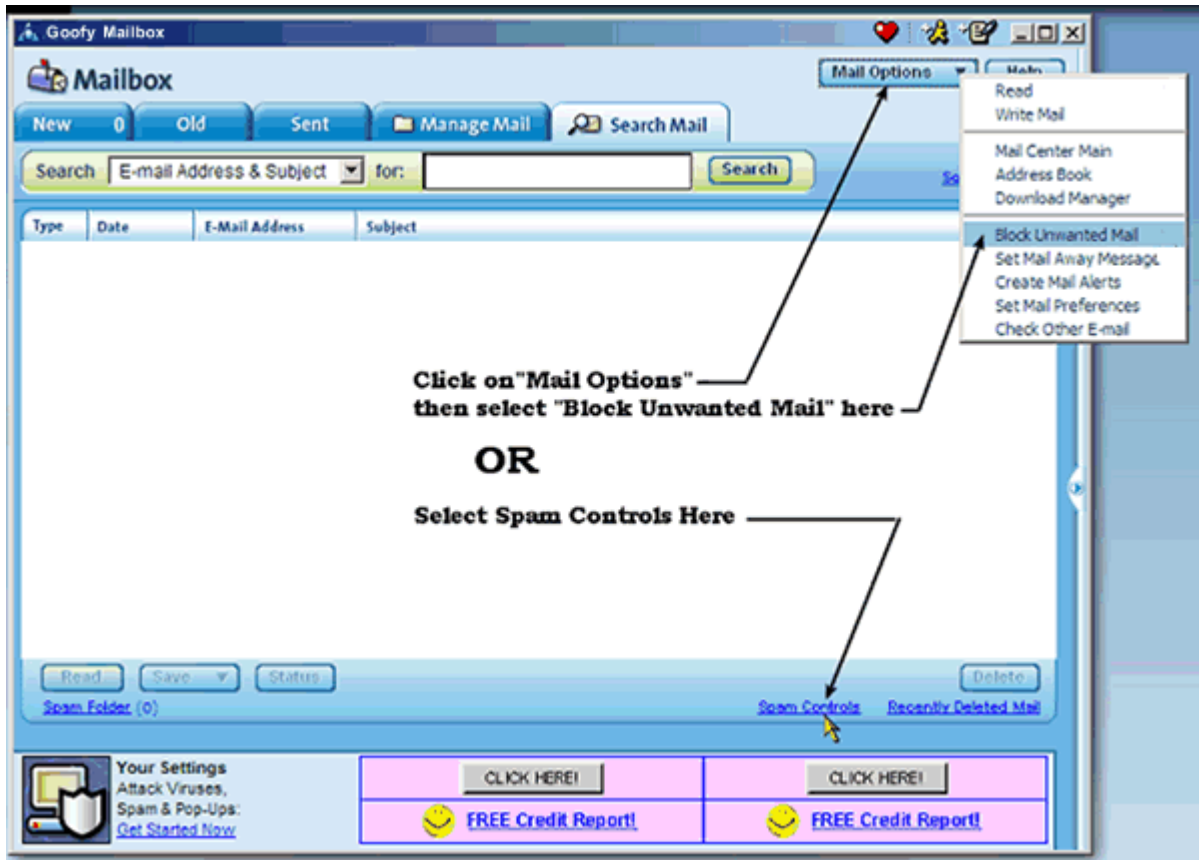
Goofy Mailbox

Mailbox

Mail Options

Help

New 0 | Old | Sent | Manage Mail | Search Mail

Search | E-mail Address & Subject | for: | Search

Se

| Type | Date | E-Mail Address | Subject |
|---|---|---|---|

Read
Write Mail
Mail Center Main
Address Book
Download Manager
Block Unwanted Mail
Set Mail Away Message
Create Mail Alerts
Set Mail Preferences
Check Other E-mail

Click on"Mail Options"
then select "Block Unwanted Mail" here

OR

Select Spam Controls Here

Read | Save | Status | Delete

Spam Folder (0)

Spam Controls

Recently Deleted Mail

Your Settings
Attack Viruses, Spam & Pop-Ups:
Get Started Now

| CLICK HERE! | CLICK HERE! |
|---|---|
| FREE Credit Report! | FREE Credit Report! |